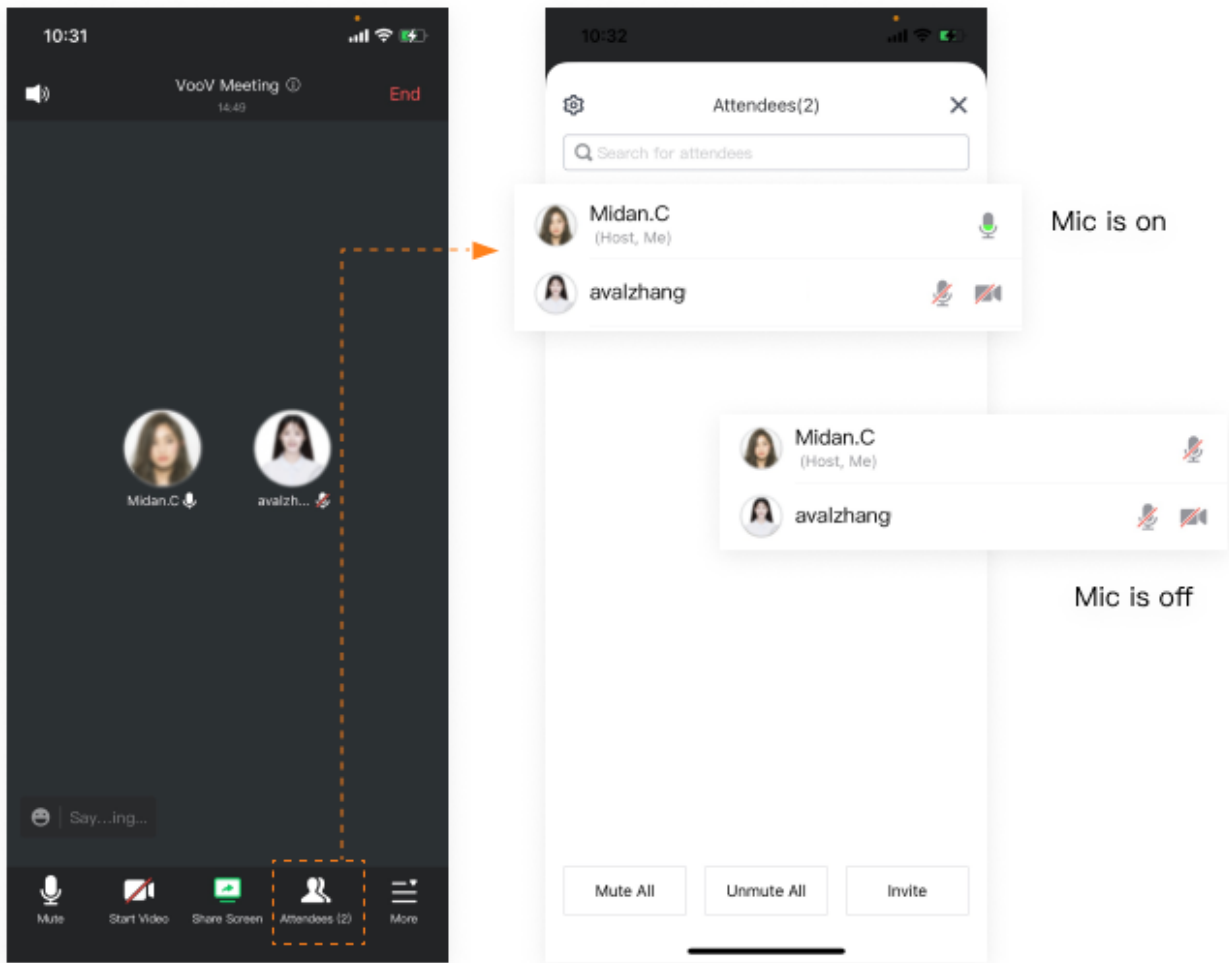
10:31

VooV Meeting ⓘ
14:49
End

Midan.C
avalzh...

Say...ing...

Mute
Start Video
Share Screen
Attendees (2)
More

10:32

Attendees(2)

Search for attendees

Midan.C
(Host, Me)
avalzhang

Mic is on

Midan.C
(Host, Me)
avalzhang

Mic is off

Mute All
Unmute All
Invite